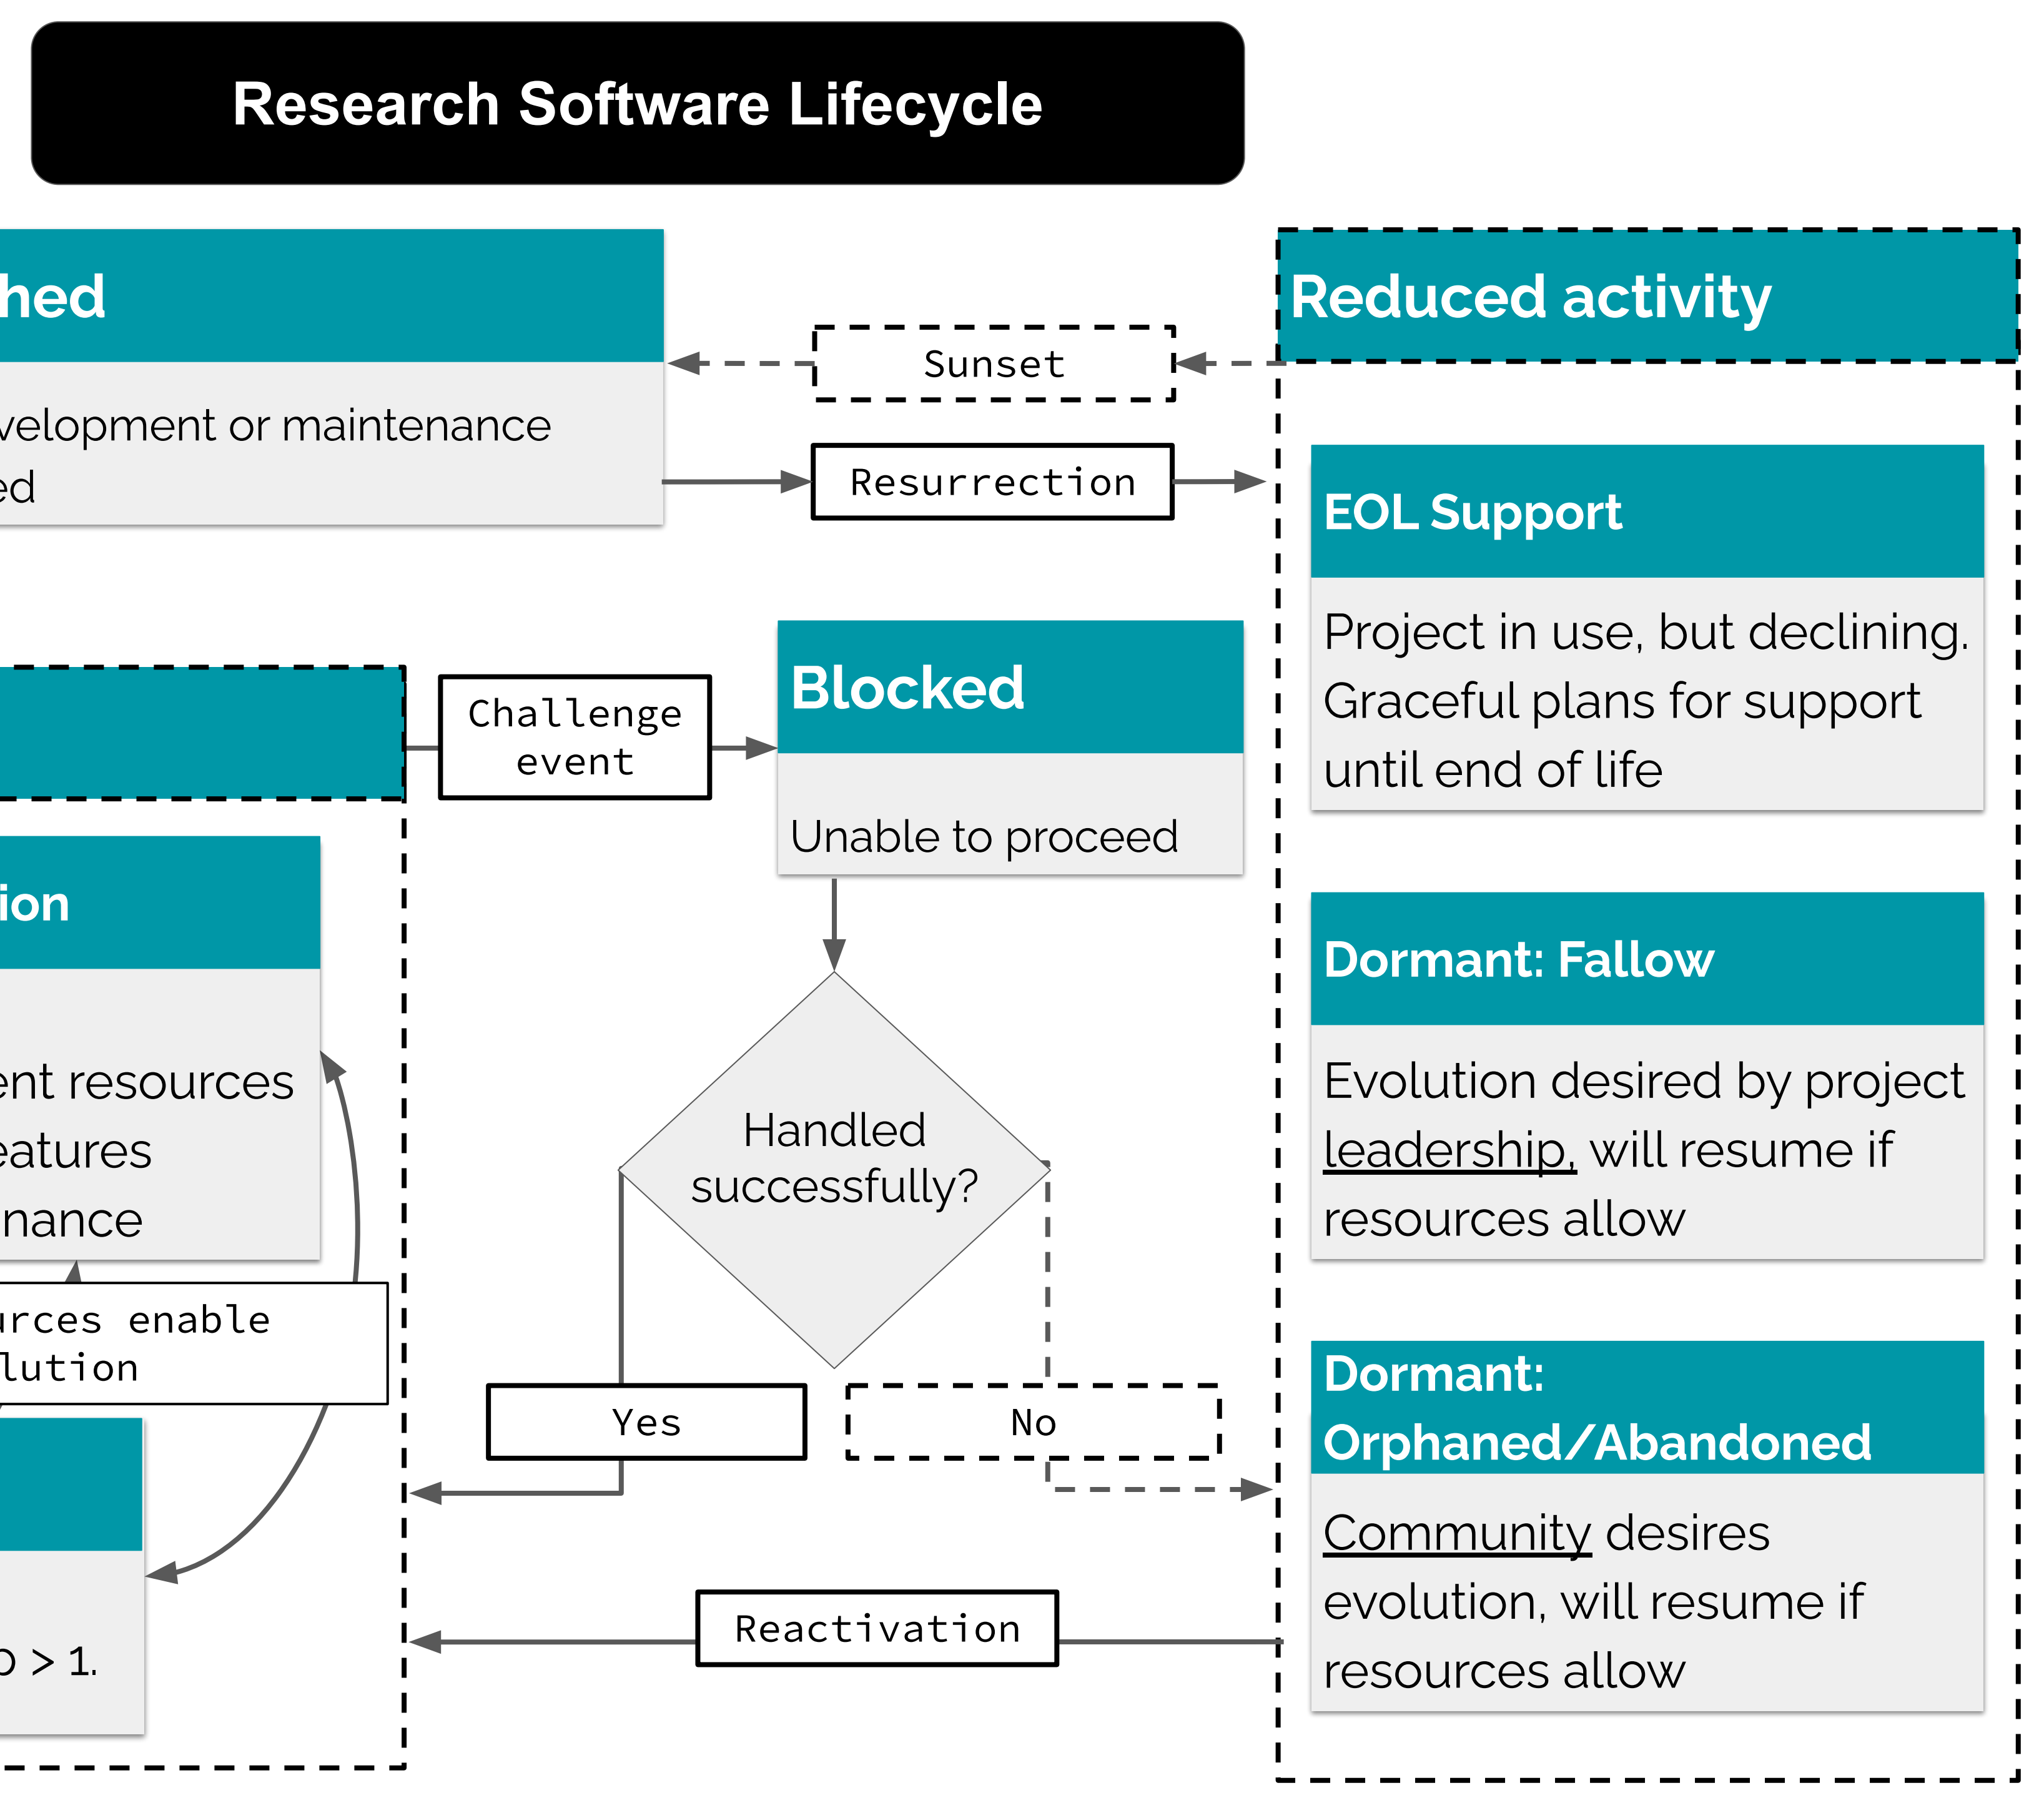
Research Software Lifecycle

hed

velopment or maintenance
ed

Sunset

Resurrection

Reduced activity

EOL Support

Project in use, but declining. Graceful plans for support until end of life

Challenge event

Blocked

Unable to proceed

ion

ent resources
eatures
nance

Handled successfully?

Dormant: Fallow

Evolution desired by project leadership, will resume if resources allow

rces enable
lution

Yes

No

Dormant: Orphaned/Abandoned

Community desires evolution, will resume if resources allow

) > 1.

Reactivation